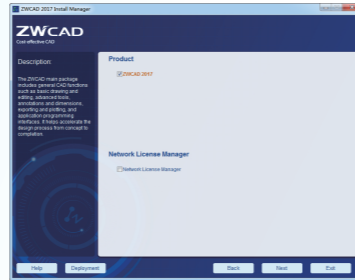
ZWCAD 2017 Install Manager

ZWCAD
Cost-effective CAD

Description

The ZWCAD main package includes general CAD functions such as basic drawing and editing, advanced tools, annotations and dimensions, exporting and plotting, and application programming interfaces. It helps accelerate the design process from concept to completion.

Product

ZWCAD 2017

Network License Manager

Network License Manager

Help
Deployment
Back
Next
Exit